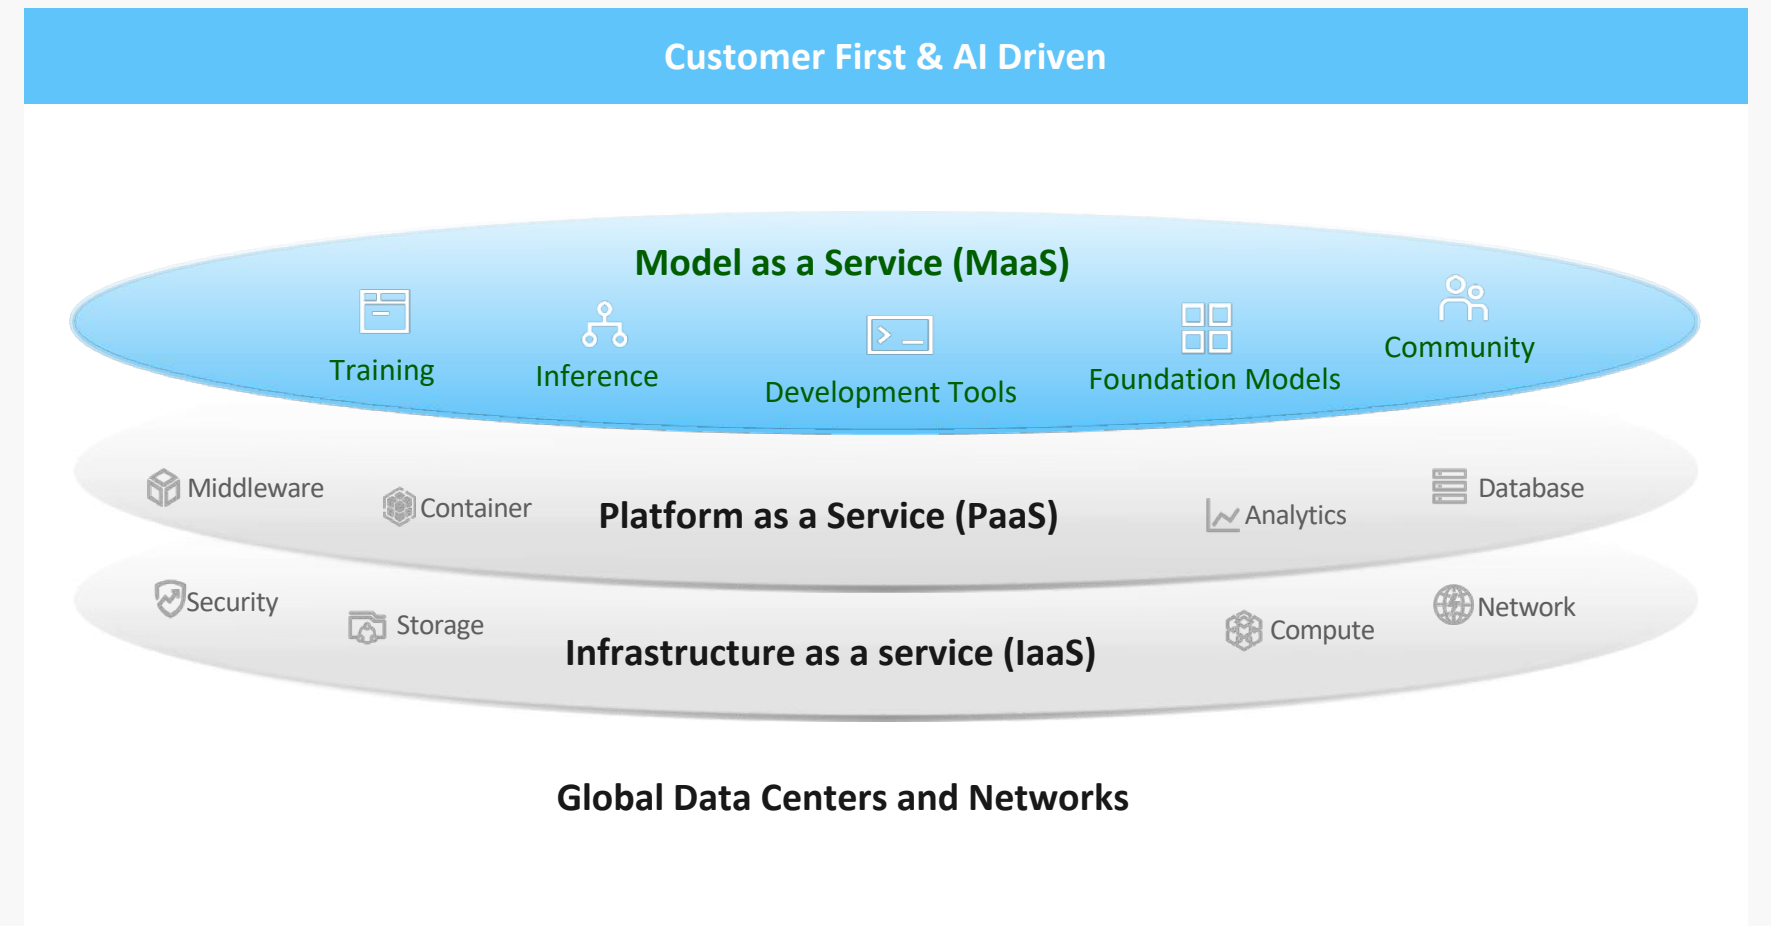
Customer First & AI Driven

Model as a Service (MaaS)

Training

Inference

Development Tools

Foundation Models

Community

Middleware

Container

Platform as a Service (PaaS)

Analytics

Database

Security

Storage

Infrastructure as a service (IaaS)

Compute

Network

Global Data Centers and Networks